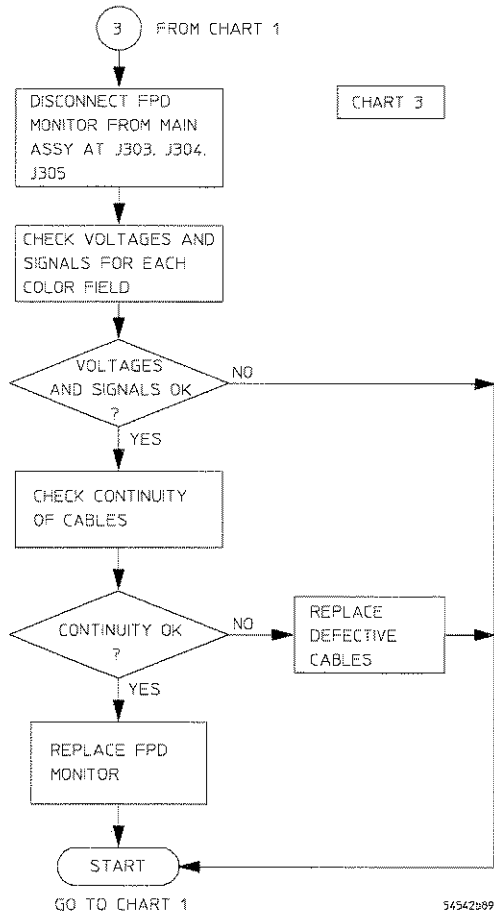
3 FROM CHART 1

CHART 3

DISCONNECT FPD MONITOR FROM MAIN ASSY AT J303, J304, J305

CHECK VOLTAGES AND SIGNALS FOR EACH COLOR FIELD

VOLTAGES AND SIGNALS OK ?

NO

YES

CHECK CONTINUITY OF CABLES

CONTINUITY OK ?

NO

REPLACE DEFECTIVE CABLES

YES

REPLACE FPD MONITOR

START

GO TO CHART 1

54542b89